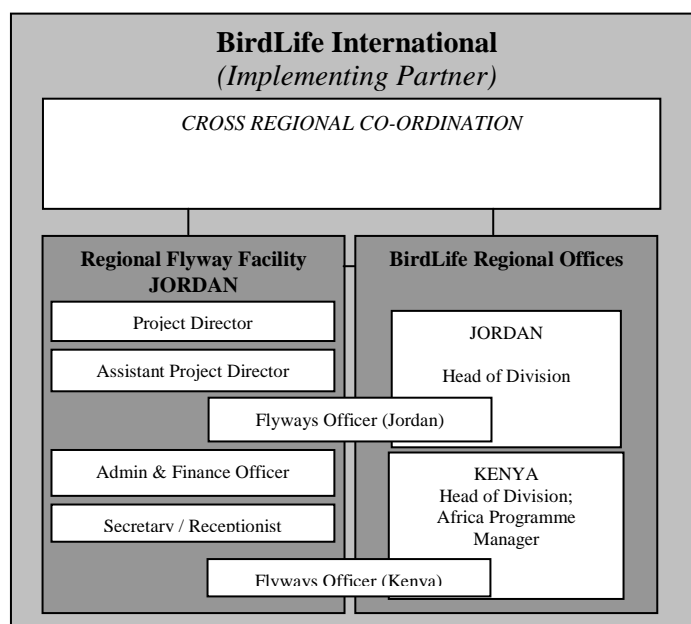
BirdLife International
(Implementing Partner)

CROSS REGIONAL CO-ORDINATION

Regional Flyway Facility JORDAN

Project Director

Assistant Project Director

Admin & Finance Officer

Secretary / Receptionist

BirdLife Regional Offices

JORDAN

Head of Division

Flyways Officer (Jordan)

KENYA
Head of Division;
Africa Programme Manager

Flyways Officer (Kenya)